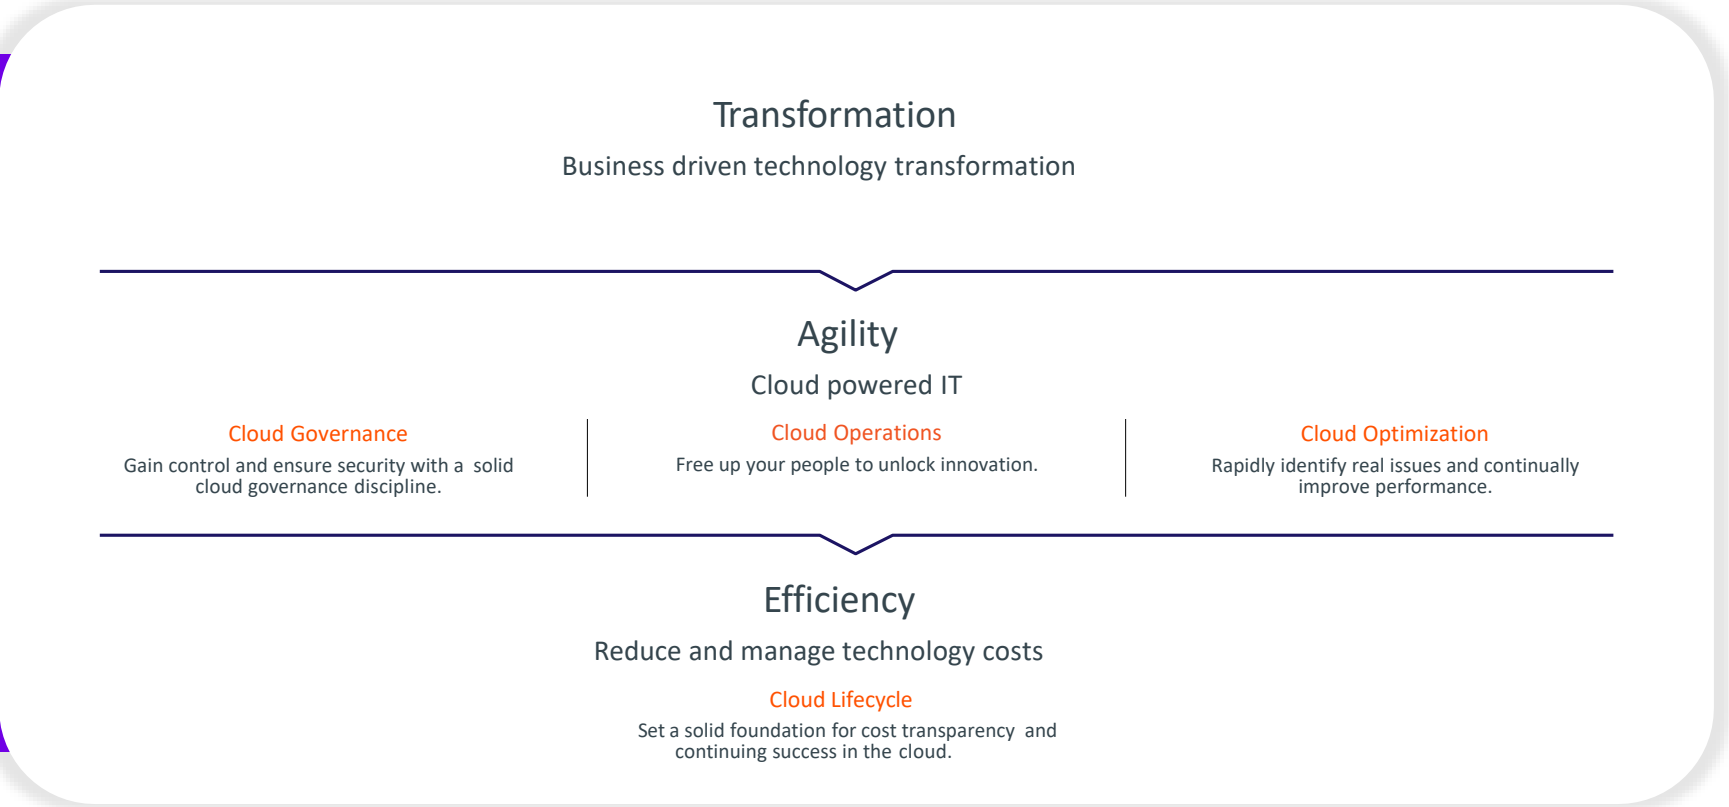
Transformation

Business driven technology transformation

Agility

Cloud powered IT

Cloud Governance

Gain control and ensure security with a solid cloud governance discipline.

Cloud Operations

Free up your people to unlock innovation.

Cloud Optimization

Rapidly identify real issues and continually improve performance.

Efficiency

Reduce and manage technology costs

Cloud Lifecycle

Set a solid foundation for cost transparency and continuing success in the cloud.